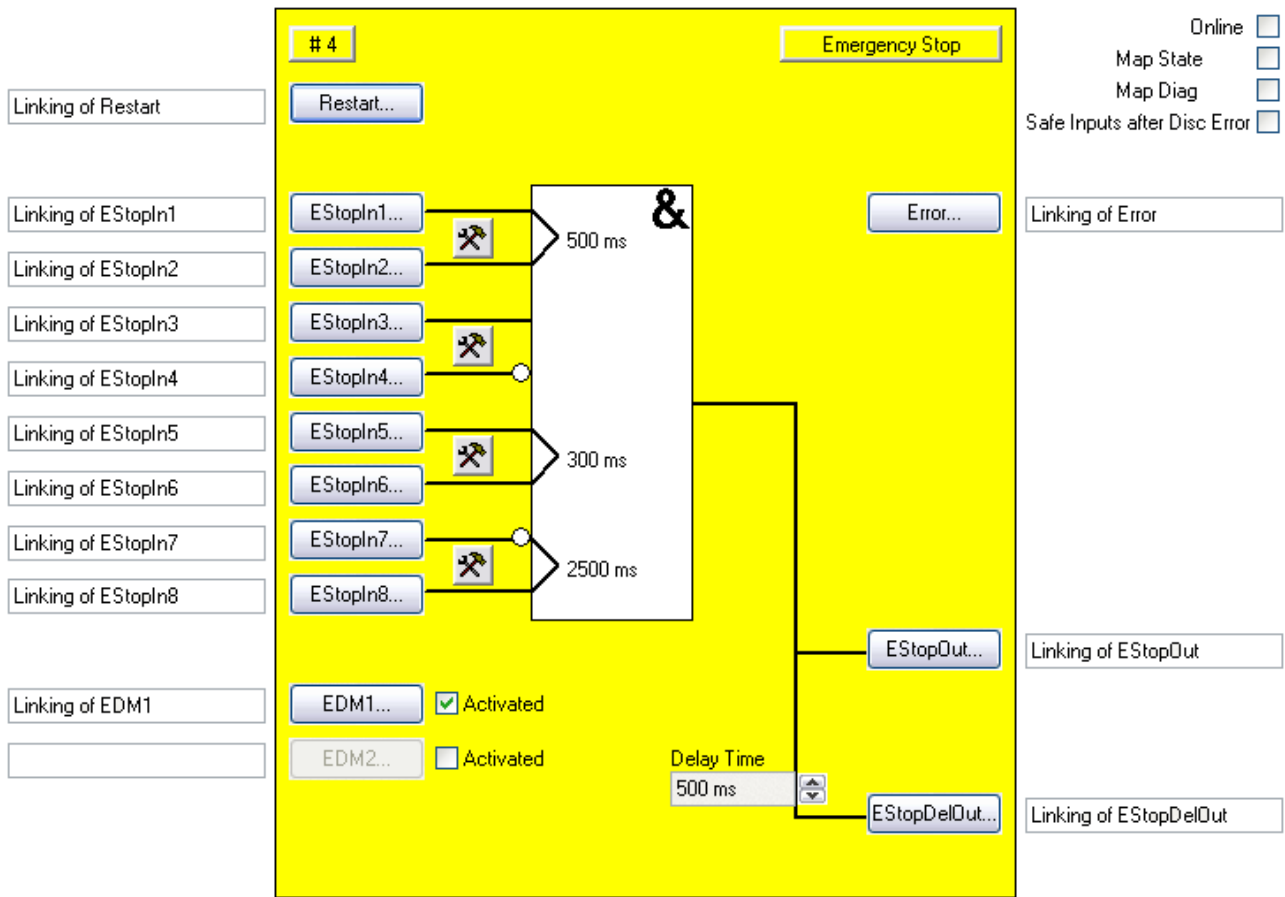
# 4

Emergency Stop

Online
Map State
Map Diag
Safe Inputs after Disc Error

Linking of Restart
Restart...

Linking of EStopIn1
EStopIn1...
Linking of EStopIn2
EStopIn2...
Linking of EStopIn3
EStopIn3...
Linking of EStopIn4
EStopIn4...
Linking of EStopIn5
EStopIn5...
Linking of EStopIn6
EStopIn6...
Linking of EStopIn7
EStopIn7...
Linking of EStopIn8
EStopIn8...

&
500 ms
300 ms
2500 ms

Error...
Linking of Error

EStopOut...
Linking of EStopOut

Linking of EDM1
EDM1...
Activated
EDM2...
Activated

Delay Time
500 ms

EStopDelOut...
Linking of EStopDelOut